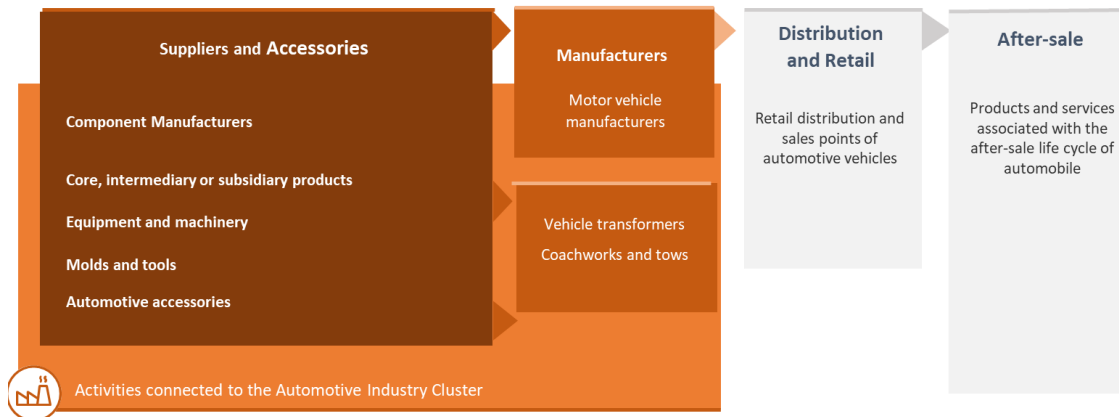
Suppliers and Accessories

Component Manufacturers

Core, intermediary or subsidiary products

Equipment and machinery

Molds and tools

Automotive accessories

Manufacturers

Motor vehicle manufacturers

Vehicle transformers

Coachworks and tows

Distribution and Retail

Retail distribution and sales points of automotive vehicles

After-sale

Products and services associated with the after-sale life cycle of automobile

Activities connected to the Automotive Industry Cluster